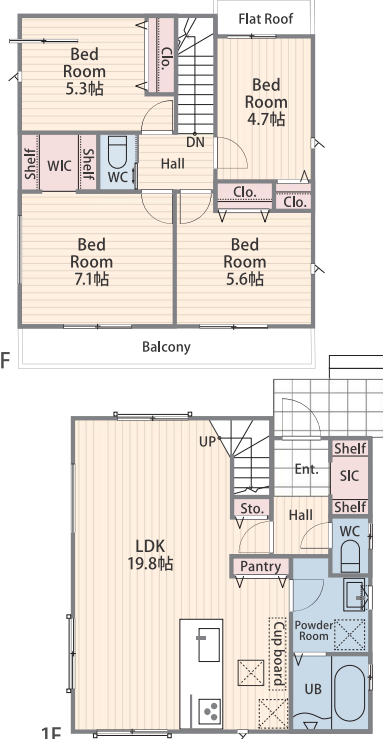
Flat Roof

Bed Room 5.3帖

Clo.

Bed Room 4.7帖

DN

Shelf

WIC

Shelf

WC

Hall

Clo.

Clo.

Bed Room 7.1帖

Bed Room 5.6帖

F

Balcony

UP

Ent.

Shelf

SIC

Shelf

Sto.

Hall

WC

LDK 19.8帖

Pantry

Powder Room

Cup board

UB

1F